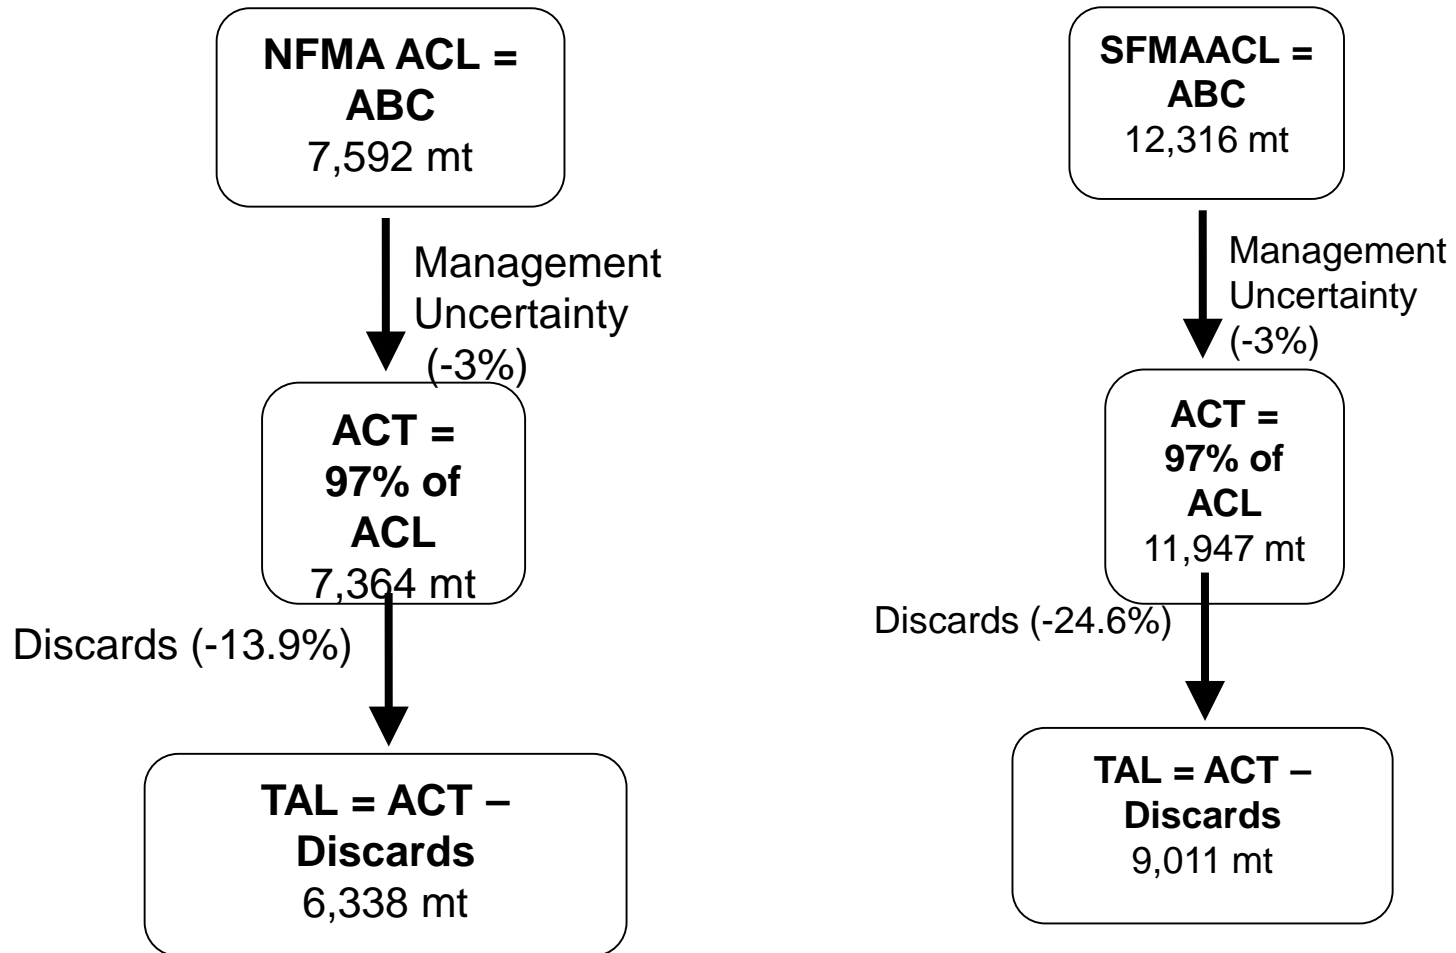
NFMA ACL = ABC
7,592 mt

Management Uncertainty (-3%)

ACT = 97% of ACL
7,364 mt

Discards (-13.9%)

TAL = ACT – Discards
6,338 mt

SFMAACL = ABC
12,316 mt

Management Uncertainty (-3%)

ACT = 97% of ACL
11,947 mt

Discards (-24.6%)

TAL = ACT – Discards
9,011 mt